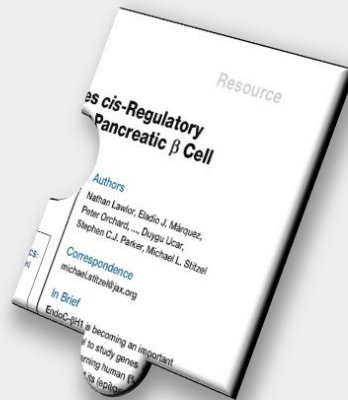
Resource

es cis-Regulatory
Pancreatic $\beta$ Cell

Authors
Nathan Lawlor, Eladio J. Márquez,
Peter Orchard, ..., Duygu Ucar,
Stephen C.J. Parker, Michael L. Stitzel

Correspondence
michael.stitzel@jax.org

In Brief
EndoC-βH1 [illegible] becoming an important
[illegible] to study genes
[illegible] human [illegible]
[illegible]

CS:
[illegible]